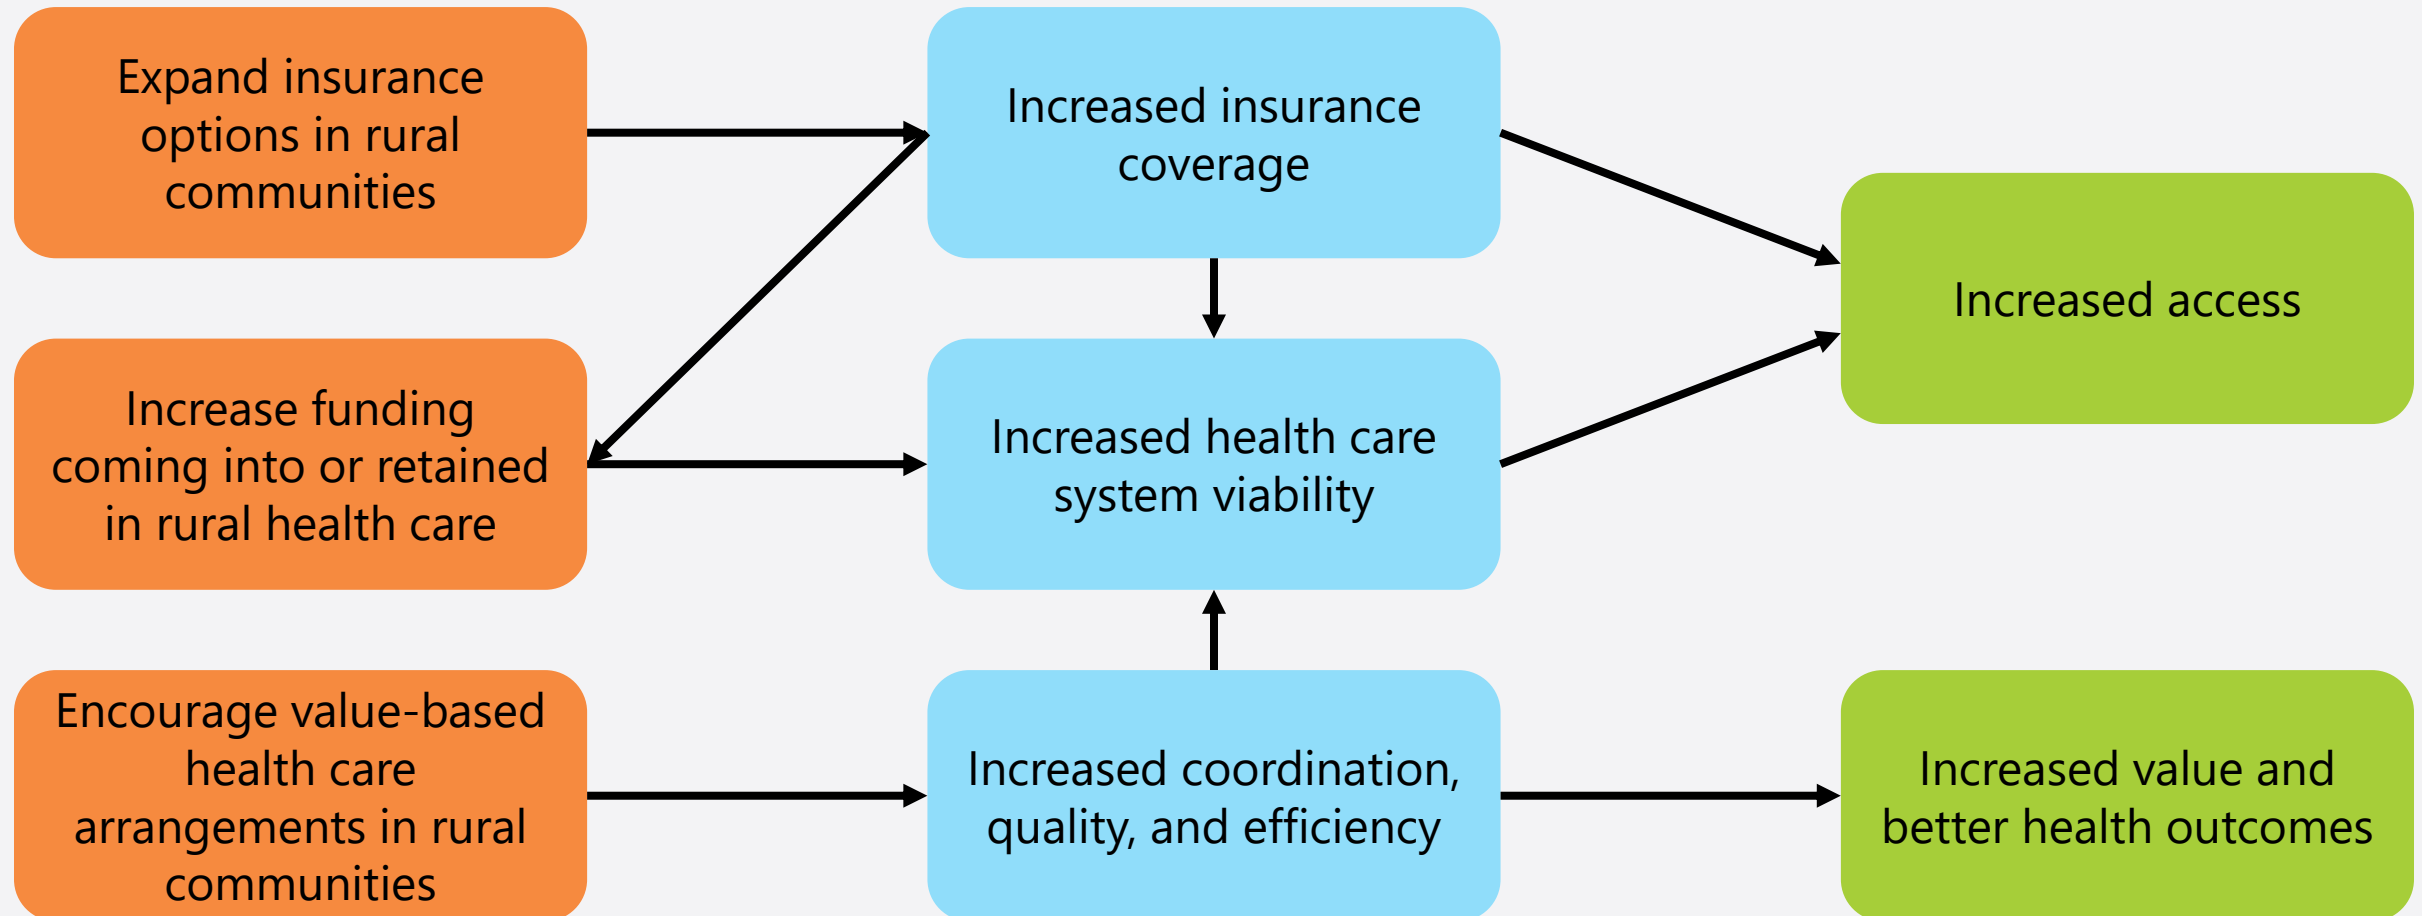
Expand insurance options in rural communities

Increase funding coming into or retained in rural health care

Encourage value-based health care arrangements in rural communities

Increased insurance coverage

Increased health care system viability

Increased coordination, quality, and efficiency

Increased access

Increased value and better health outcomes